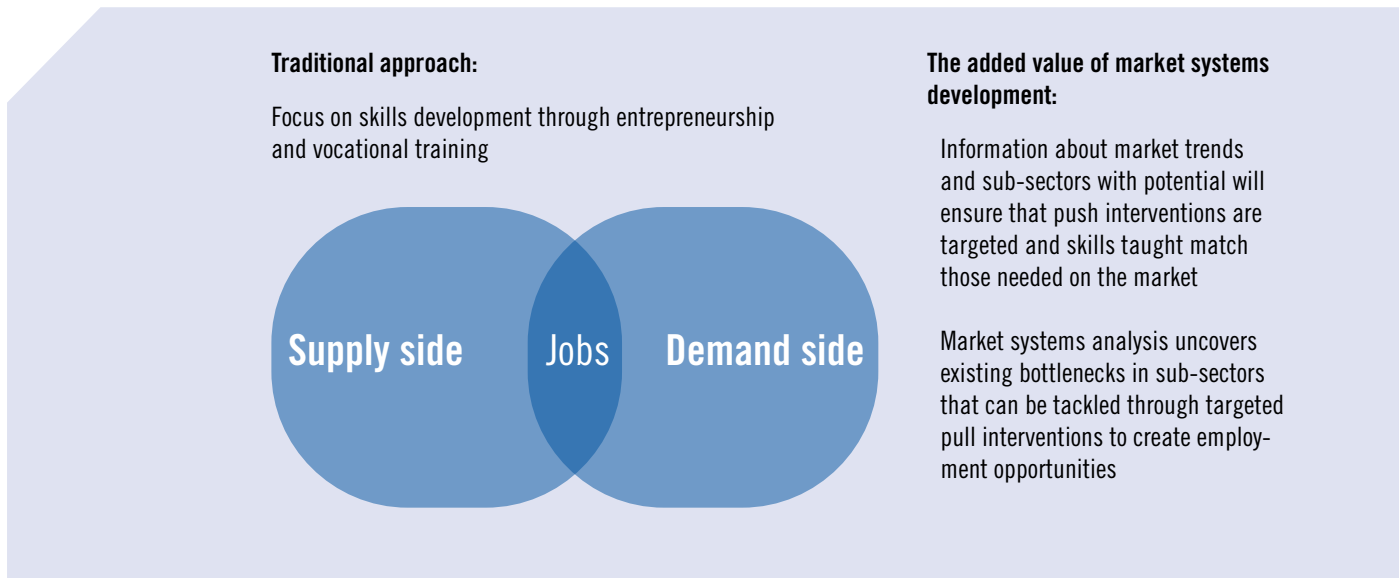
Traditional approach:

Focus on skills development through entrepreneurship and vocational training

Supply side

Jobs

Demand side

The added value of market systems development:

Information about market trends and sub-sectors with potential will ensure that push interventions are targeted and skills taught match those needed on the market

Market systems analysis uncovers existing bottlenecks in sub-sectors that can be tackled through targeted pull interventions to create employment opportunities